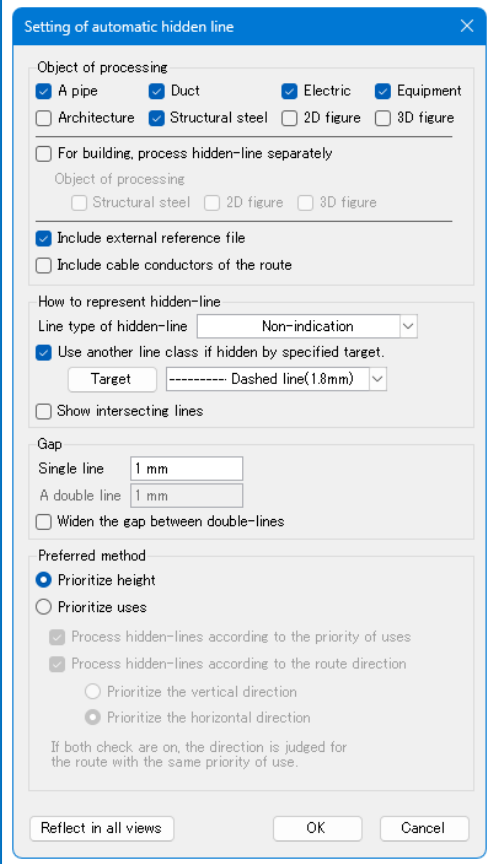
Setting of automatic hidden line

Object of processing
A pipe
Duct
Electric
Equipment
Architecture
Structural steel
2D figure
3D figure

For building, process hidden-line separately
Object of processing
Structural steel
2D figure
3D figure

Include external reference file
Include cable conductors of the route

How to represent hidden-line
Line type of hidden-line Non-indication
Use another line class if hidden by specified target.
Target ---------- Dashed line(1.8mm)
Show intersecting lines

Gap
Single line 1 mm
A double line 1 mm
Widen the gap between double-lines

Preferred method
Prioritize height
Prioritize uses
Process hidden-lines according to the priority of uses
Process hidden-lines according to the route direction
Prioritize the vertical direction
Prioritize the horizontal direction
If both check are on, the direction is judged for the route with the same priority of use.

Reflect in all views
OK
Cancel